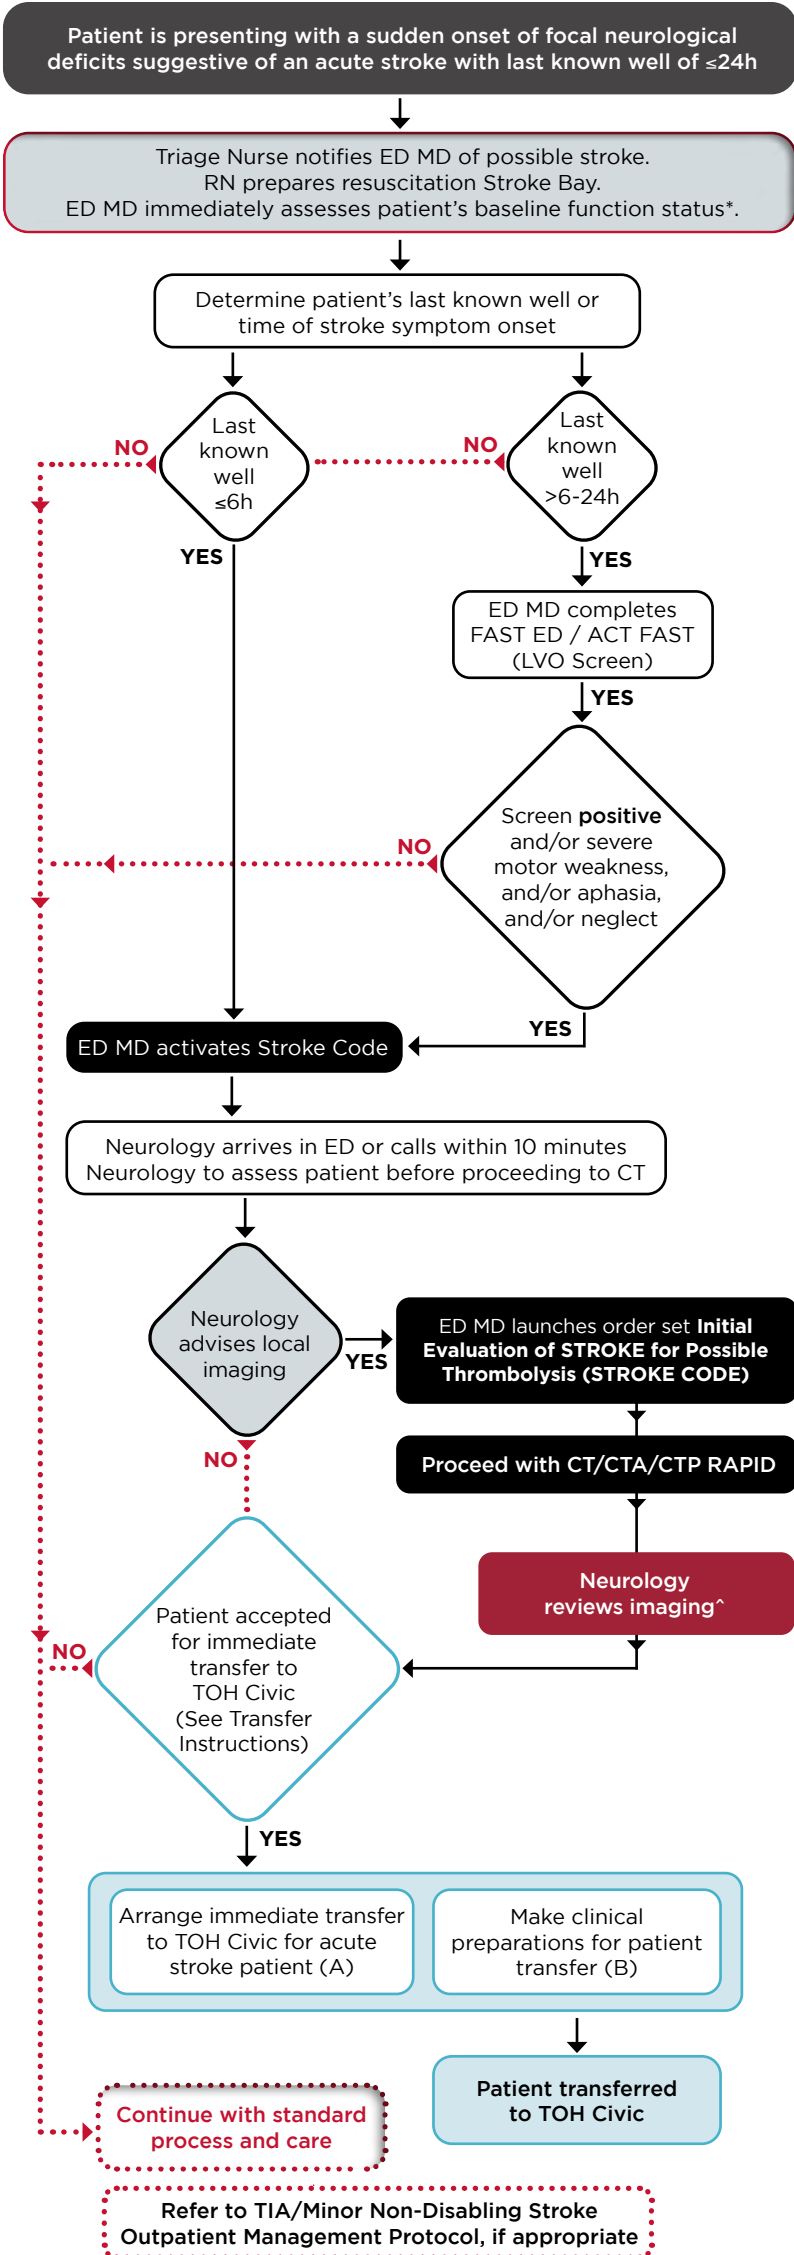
Patient is presenting with a sudden onset of focal neurological deficits suggestive of an acute stroke with last known well of ≤24h

Triage Nurse notifies ED MD of possible stroke.
RN prepares resuscitation Stroke Bay.
ED MD immediately assesses patient's baseline function status*.

Determine patient's last known well or time of stroke symptom onset

Last known well ≤6h

NO

Last known well >6-24h

NO

YES

YES

ED MD completes FAST ED / ACT FAST (LVO Screen)

YES

Screen **positive** and/or severe motor weakness, and/or aphasia, and/or neglect

NO

YES

ED MD activates Stroke Code

Neurology arrives in ED or calls within 10 minutes
Neurology to assess patient before proceeding to CT

Neurology advises local imaging

YES

ED MD launches order set **Initial Evaluation of STROKE for Possible Thrombolysis (STROKE CODE)**

NO

Proceed with CT/CTA/CTP RAPID

Neurology reviews imaging^

NO

Patient accepted for immediate transfer to TOH Civic (See Transfer Instructions)

YES

Arrange immediate transfer to TOH Civic for acute stroke patient (A)

Make clinical preparations for patient transfer (B)

Patient transferred to TOH Civic

Continue with standard process and care

Refer to TIA/Minor Non-Disabling Stroke Outpatient Management Protocol, if appropriate